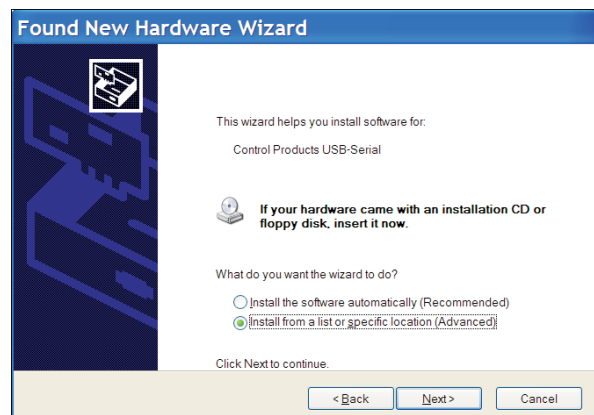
Found New Hardware Wizard

This wizard helps you install software for:

Control Products USB-Serial

If your hardware came with an installation CD or floppy disk, insert it now.

What do you want the wizard to do?

Install the software automatically (Recommended)

Install from a list or specific location (Advanced)

Click Next to continue.

< Back

Next >

Cancel